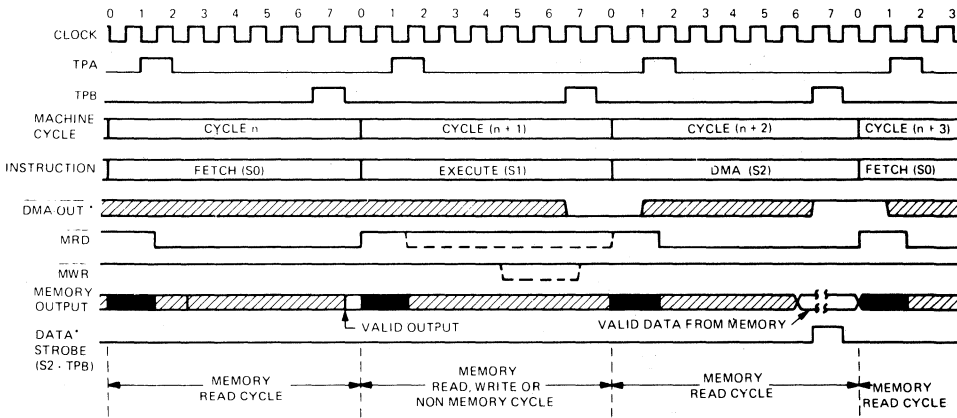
0 1 2 3 4 5 6 7 0 1 2 3 4 5 6 7 0 1 2 3 4 5 6 7 0 1 2 3

CLOCK

TPA

TPB

MACHINE CYCLE

CYCLE n

CYCLE (n + 1)

CYCLE (n + 2)

CYCLE (n + 3)

INSTRUCTION

FETCH (S0)

EXECUTE (S1)

DMA (S2)

FETCH (S0)

$\overline{DMA\text{-}OUT}$*

$\overline{MRD}$

$\overline{MWR}$

MEMORY OUTPUT

VALID OUTPUT

VALID DATA FROM MEMORY

DATA* STROBE (S2 · TPB)

MEMORY READ CYCLE

MEMORY READ, WRITE OR NON MEMORY CYCLE

MEMORY READ CYCLE

MEMORY READ CYCLE